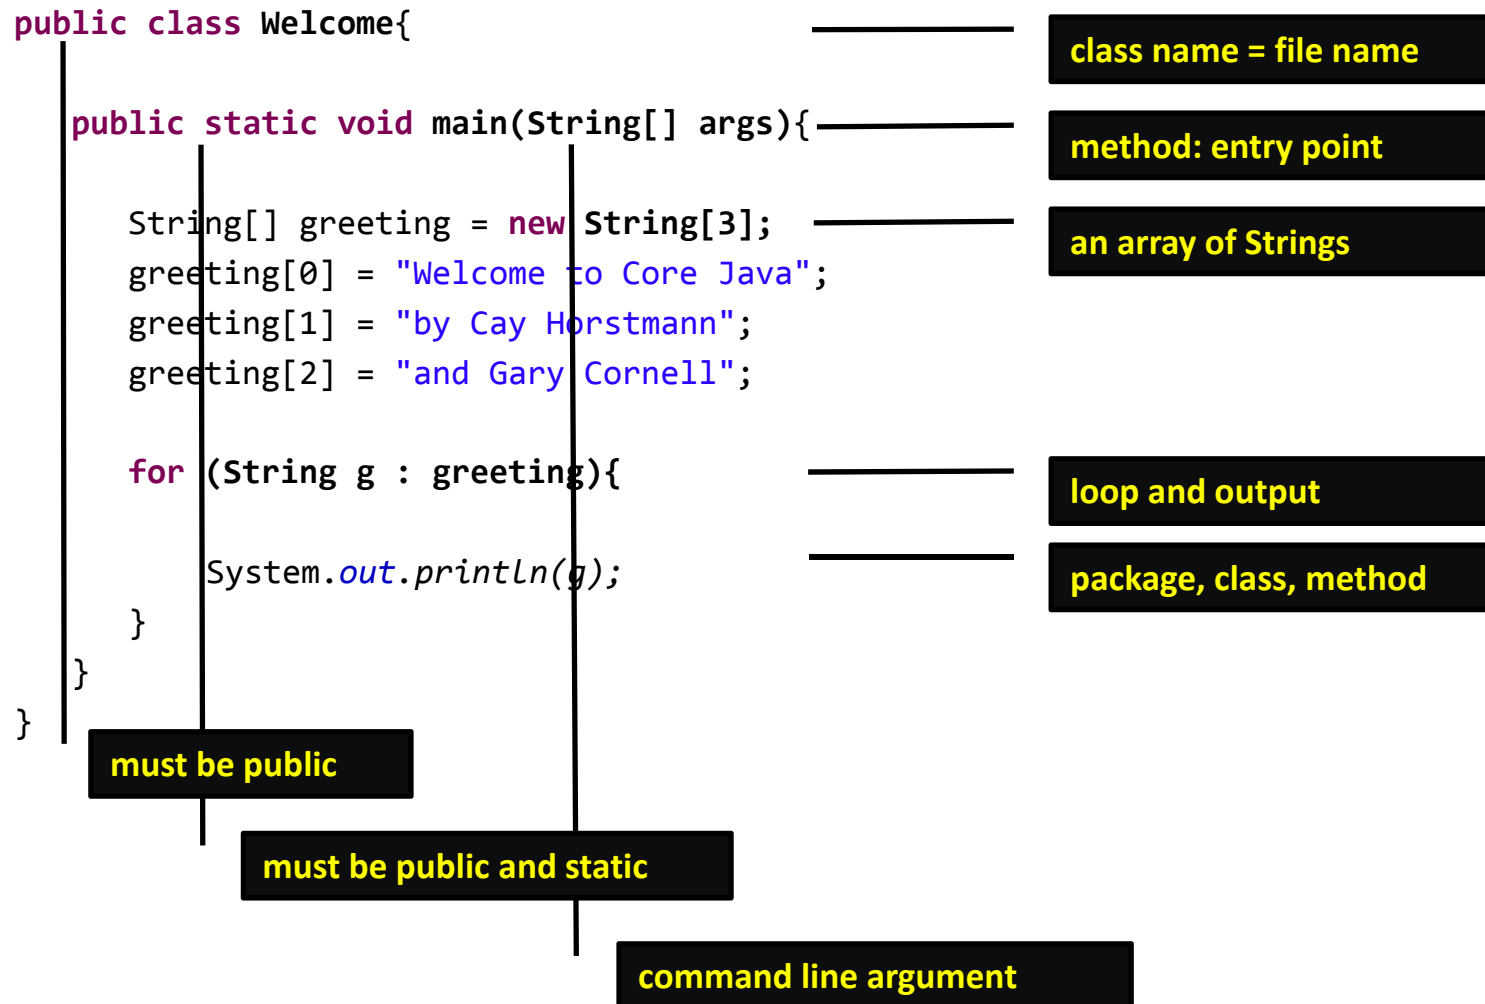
public class Welcome{

public static void main(String[] args){

String[] greeting = new String[3];
greeting[0] = "Welcome to Core Java";
greeting[1] = "by Cay Horstmann";
greeting[2] = "and Gary Cornell";

for (String g : greeting){

System.out.println(g);
}
}
}

class name = file name

method: entry point

an array of Strings

loop and output

package, class, method

must be public

must be public and static

command line argument